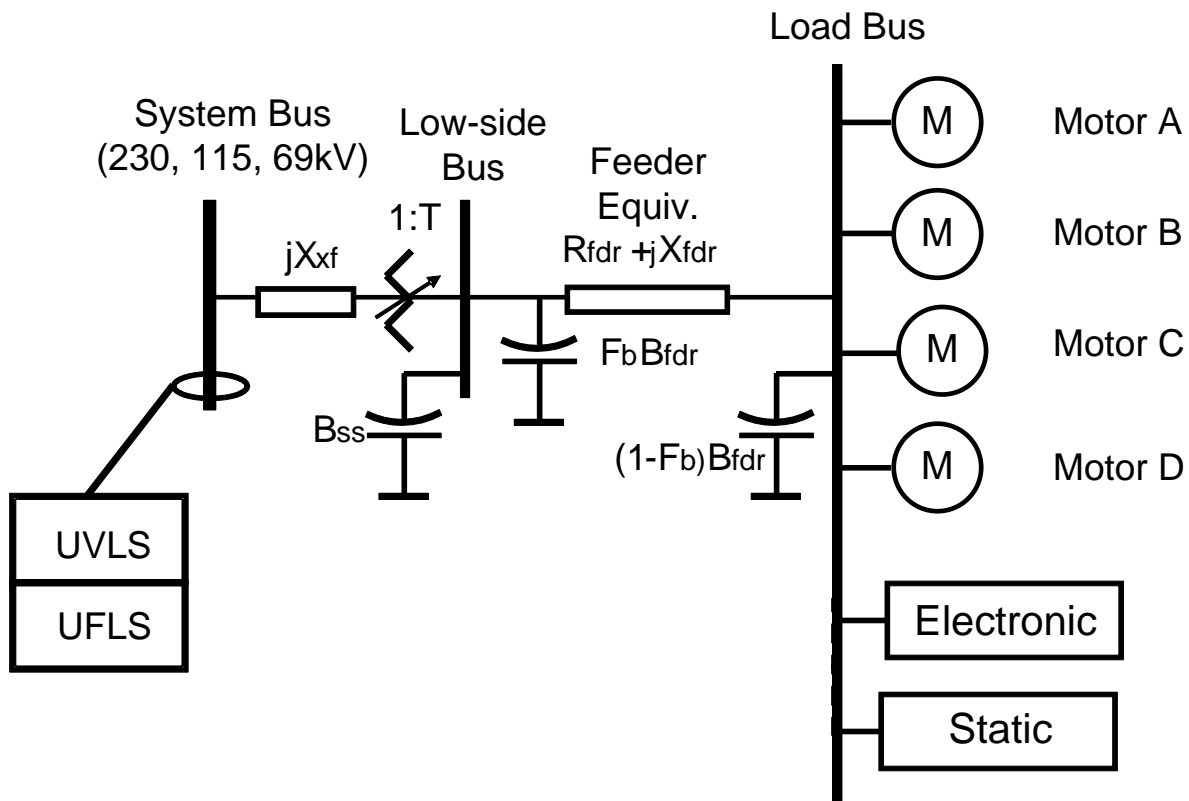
Load Bus

System Bus
(230, 115, 69kV)

Low-side
Bus

Feeder
Equiv.

1:T

$jX_{xf}$

$R_{fdr} + jX_{fdr}$

$F_b B_{fdr}$

$B_{ss}$

$(1-F_b) B_{fdr}$

M Motor A

M Motor B

M Motor C

M Motor D

Electronic

Static

UVLS

UFLS